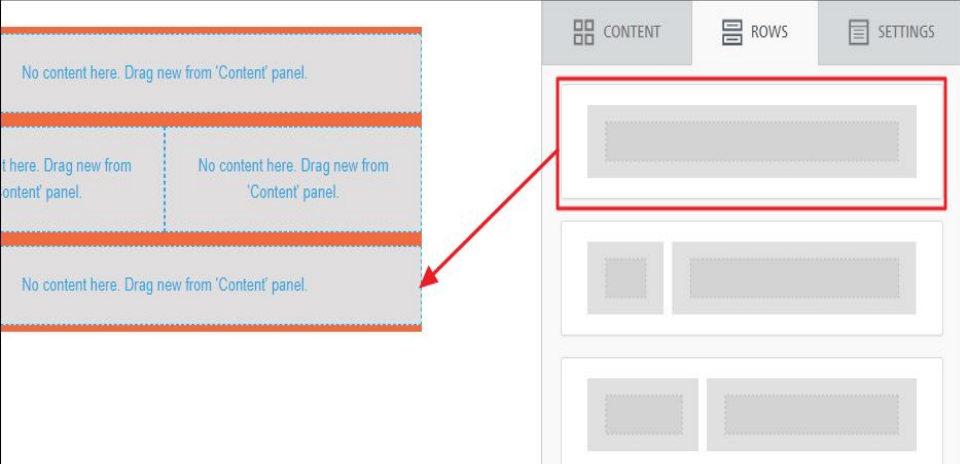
No content here. Drag new from 'Content' panel.

t here. Drag new from ontent' panel.

No content here. Drag new from 'Content' panel.

No content here. Drag new from 'Content' panel.

CONTENT
ROWS
SETTINGS